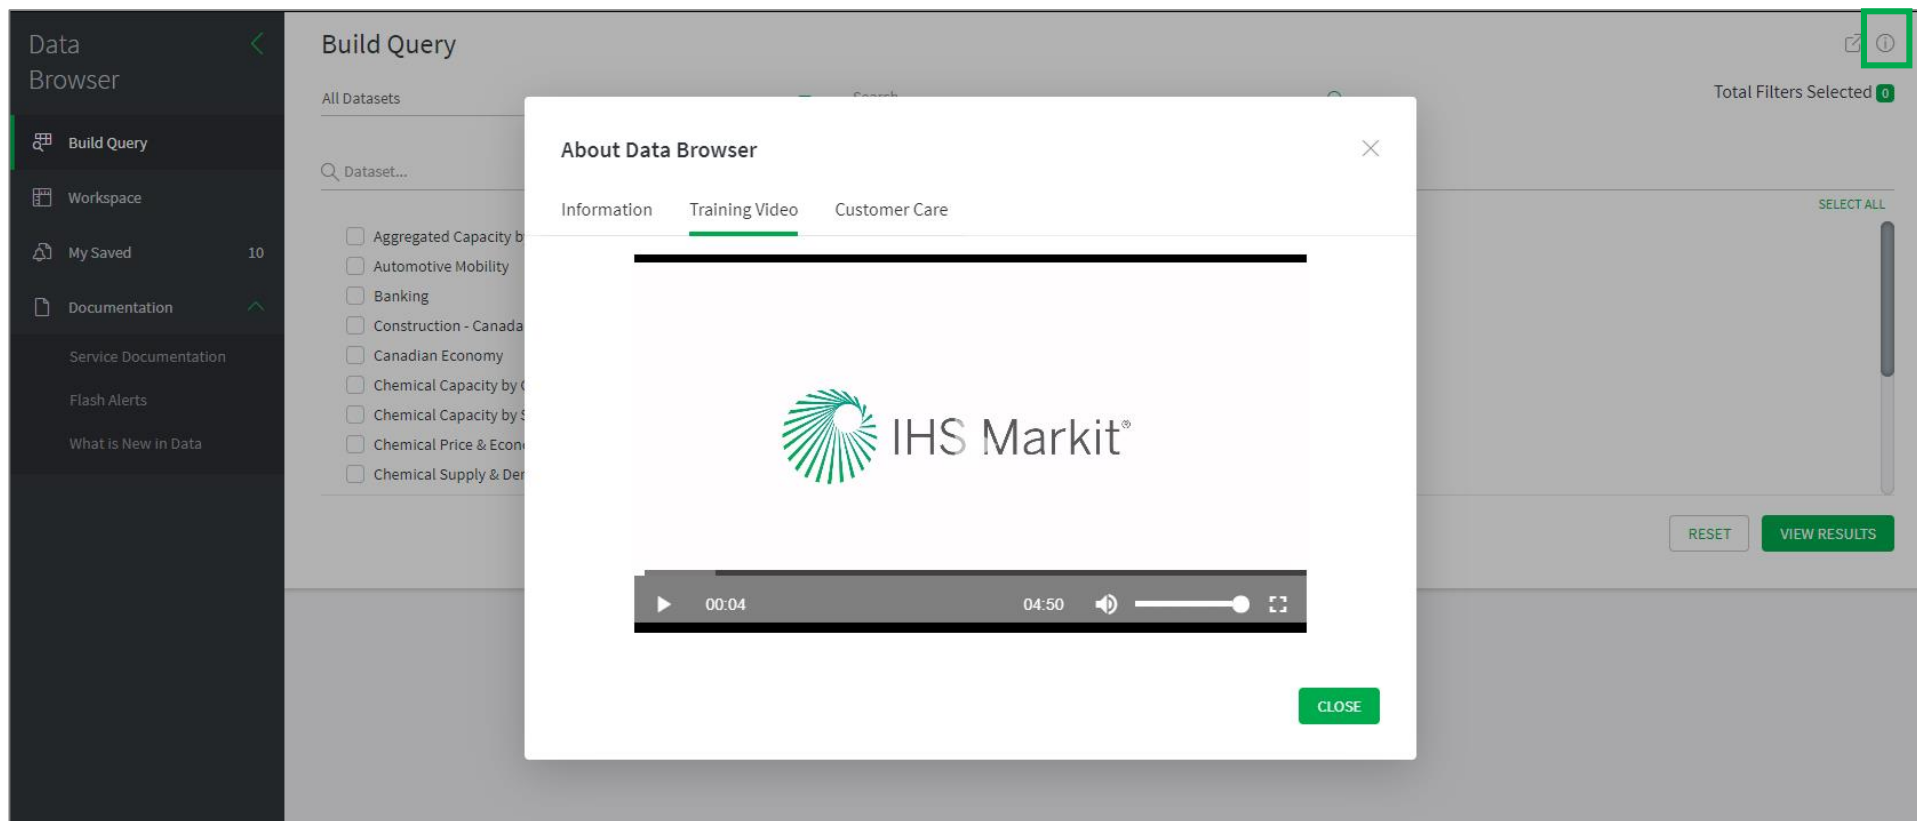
Data Browser

Build Query

Workspace

My Saved 10

Documentation

Service Documentation

Flash Alerts

What is New in Data

Build Query

All Datasets

Search

Dataset...

Aggregated Capacity b

Automotive Mobility

Banking

Construction - Canada

Canadian Economy

Chemical Capacity by

Chemical Capacity by

Chemical Price & Econ

Chemical Supply & Der

Total Filters Selected 0

SELECT ALL

RESET

VIEW RESULTS

About Data Browser

Information Training Video Customer Care

IHS Markit®

00:04 04:50

CLOSE